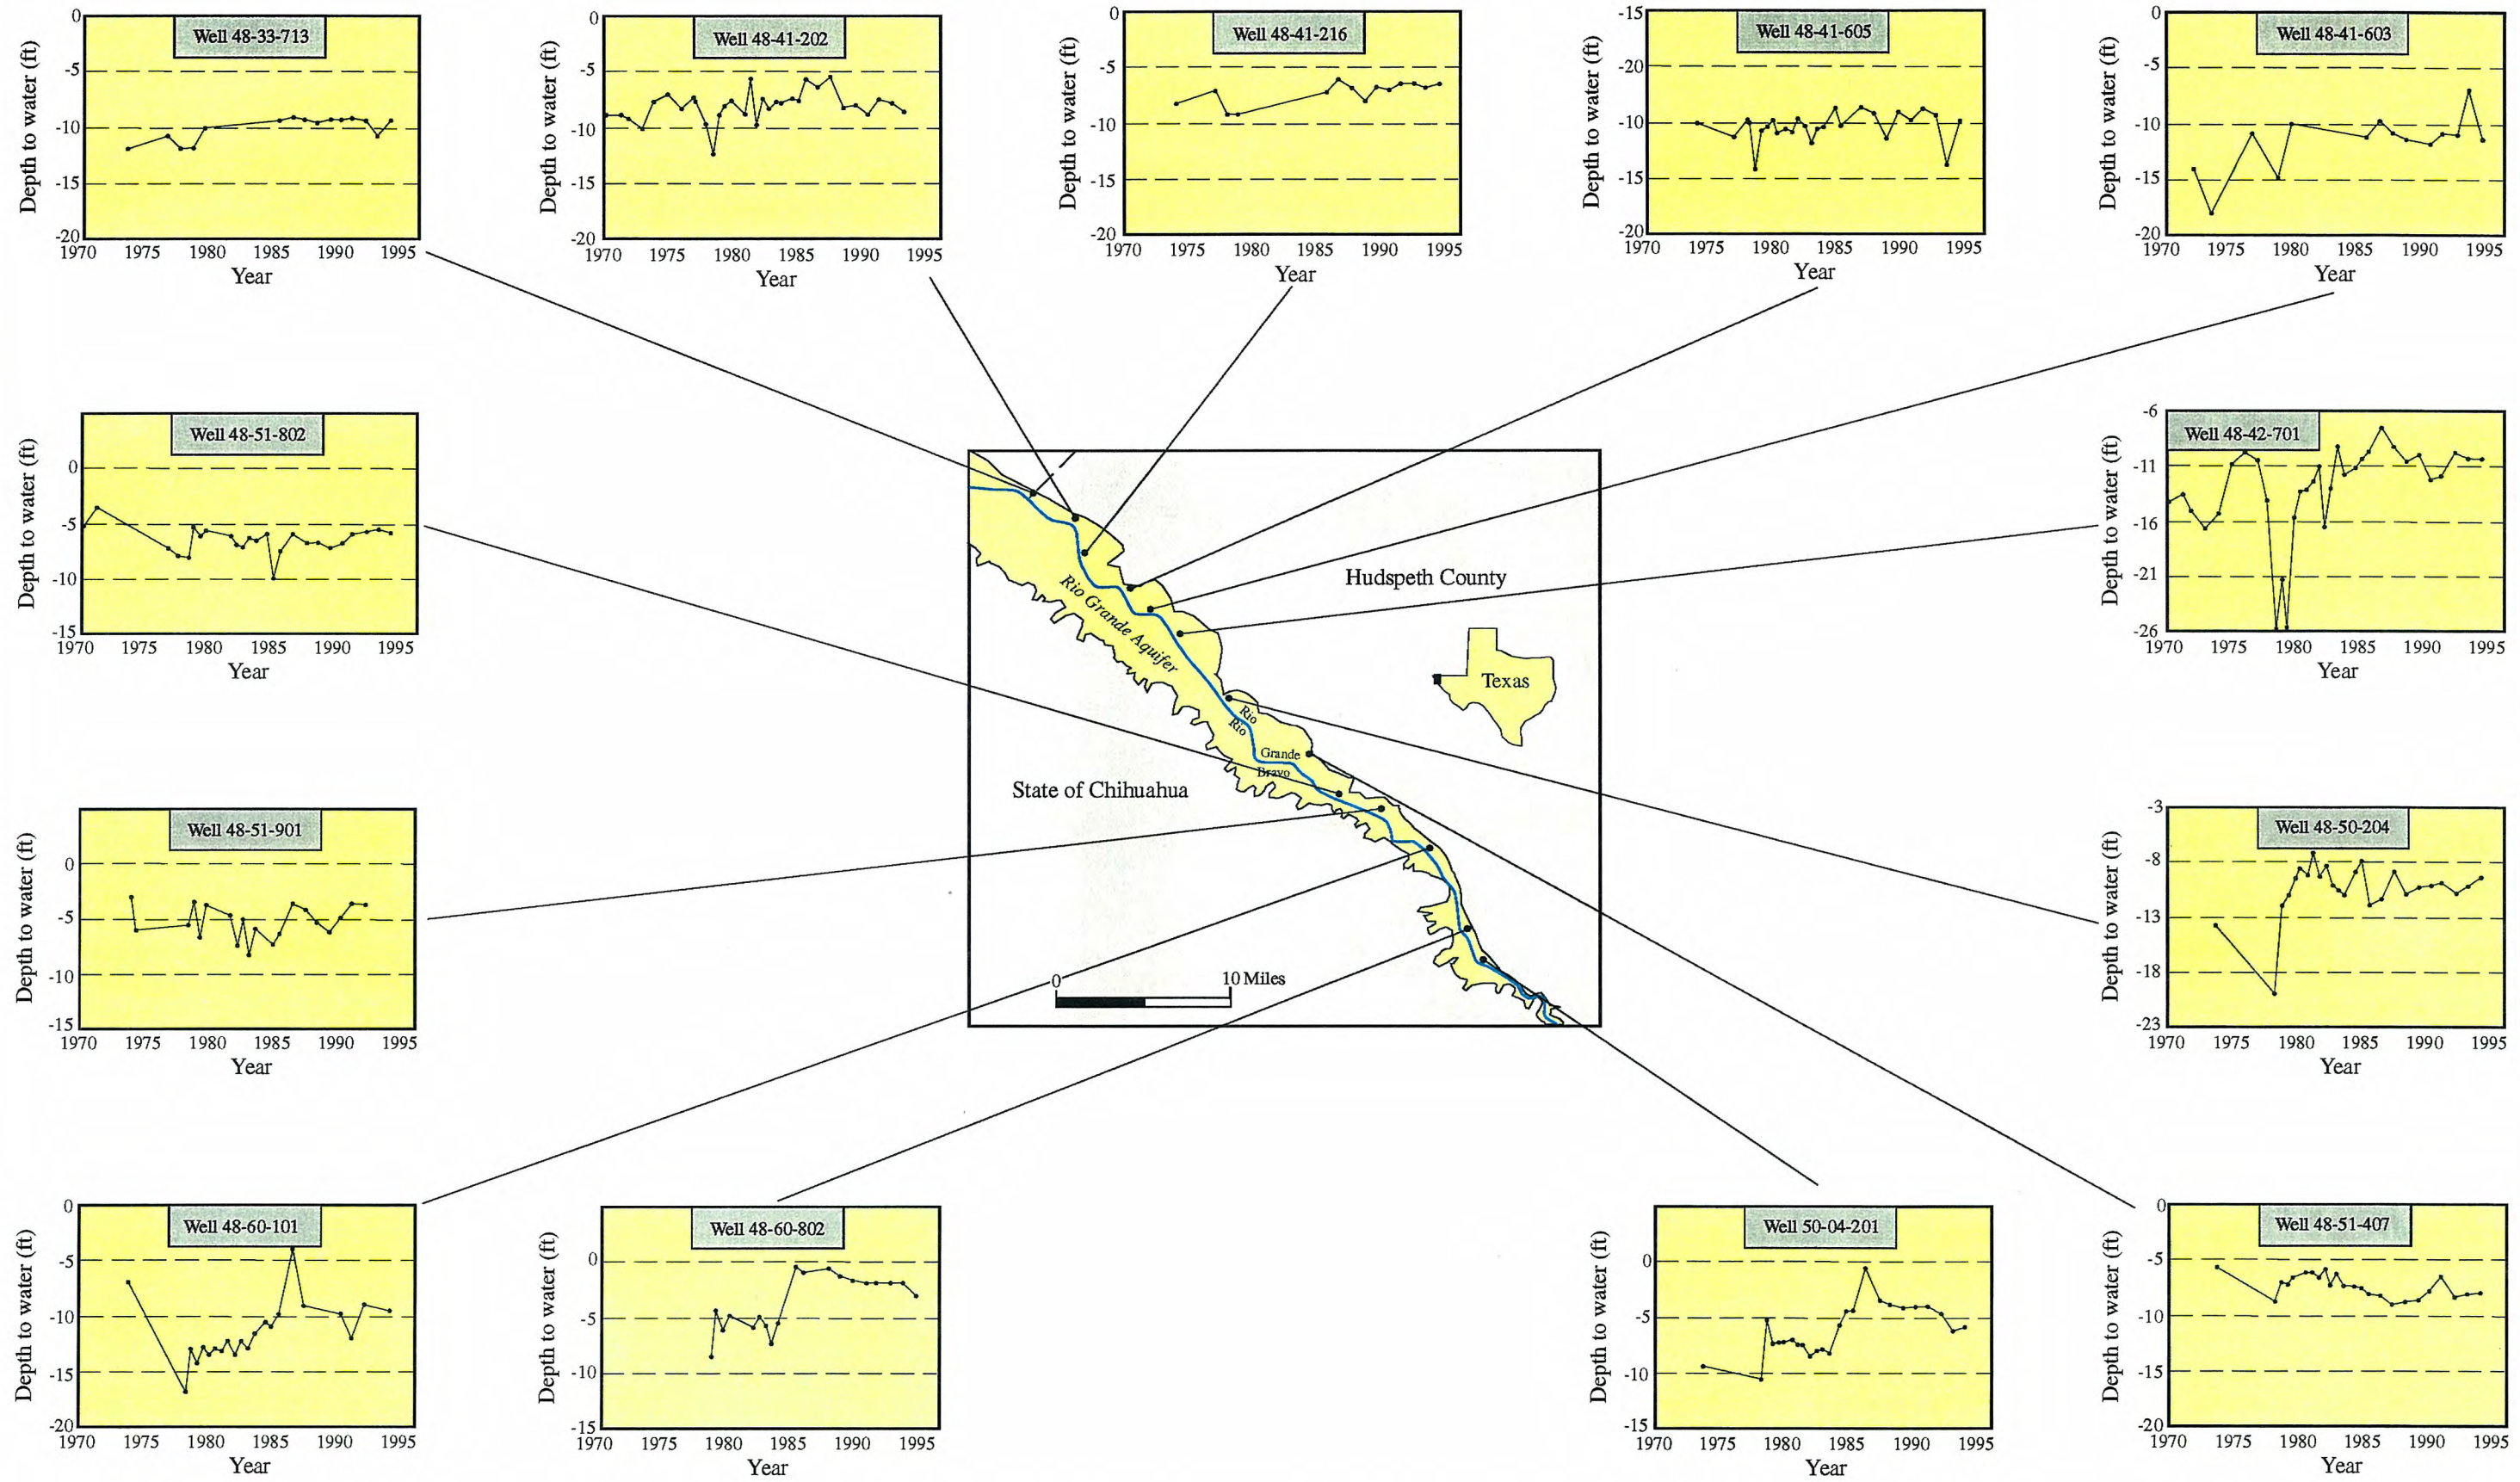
Well 48-33-713
Depth to water (ft)
0
-5
-10
-15
-20
1970 1975 1980 1985 1990 1995
Year

Well 48-41-202
Depth to water (ft)
0
-5
-10
-15
-20
1970 1975 1980 1985 1990 1995
Year

Well 48-41-216
Depth to water (ft)
0
-5
-10
-15
-20
1970 1975 1980 1985 1990 1995
Year

Well 48-41-605
Depth to water (ft)
-15
-20
-10
-15
-20
1970 1975 1980 1985 1990 1995
Year

Well 48-41-603
Depth to water (ft)
0
-5
-10
-15
-20
1970 1975 1980 1985 1990 1995
Year

Well 48-51-802
Depth to water (ft)
0
-5
-10
-15
1970 1975 1980 1985 1990 1995
Year

Well 48-42-701
Depth to water (ft)
-6
-11
-16
-21
-26
1970 1975 1980 1985 1990 1995
Year

Hudspeth County
Rio Grande Aquifer
Texas
Rio Grande
Rio Bravo
State of Chihuahua
0
10 Miles

Well 48-51-901
Depth to water (ft)
0
-5
-10
-15
1970 1975 1980 1985 1990 1995
Year

Well 48-50-204
Depth to water (ft)
-3
-8
-13
-18
-23
1970 1975 1980 1985 1990 1995
Year

Well 48-60-101
Depth to water (ft)
0
-5
-10
-15
-20
1970 1975 1980 1985 1990 1995
Year

Well 48-60-802
Depth to water (ft)
0
-5
-10
-15
1970 1975 1980 1985 1990 1995
Year

Well 50-04-201
Depth to water (ft)
0
-5
-10
-15
1970 1975 1980 1985 1990 1995
Year

Well 48-51-407
Depth to water (ft)
0
-5
-10
-15
-20
1970 1975 1980 1985 1990 1995
Year